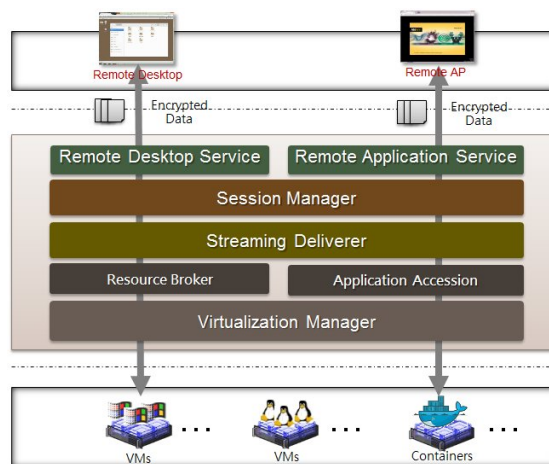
Remote Desktop

Remote AP

Encrypted Data

Encrypted Data

Remote Desktop Service

Remote Application Service

Session Manager

Streaming Deliverer

Resource Broker

Application Accession

Virtualization Manager

VMs

VMs

Containers